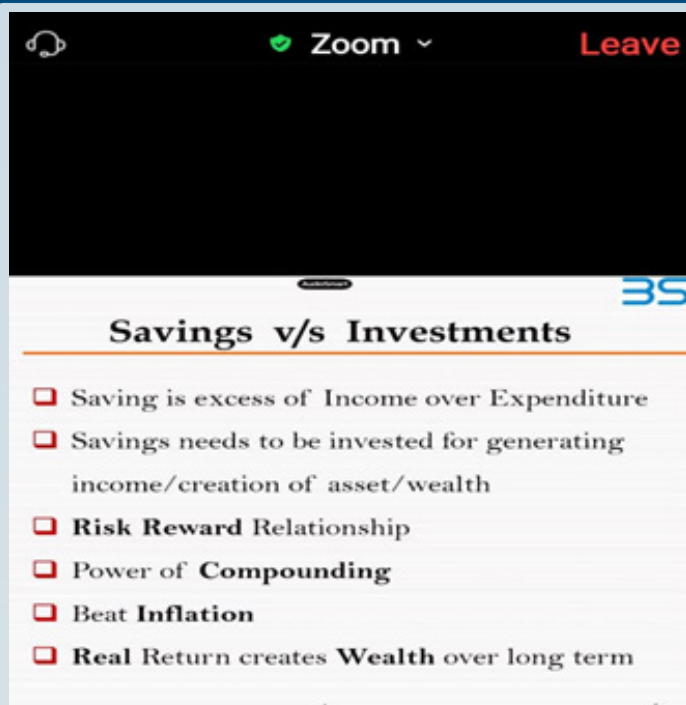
Zoom

Leave

BS

Savings v/s Investments

Saving is excess of Income over Expenditure

Savings needs to be invested for generating income/creation of asset/wealth

Risk Reward Relationship

Power of Compounding

Beat Inflation

Real Return creates Wealth over long term